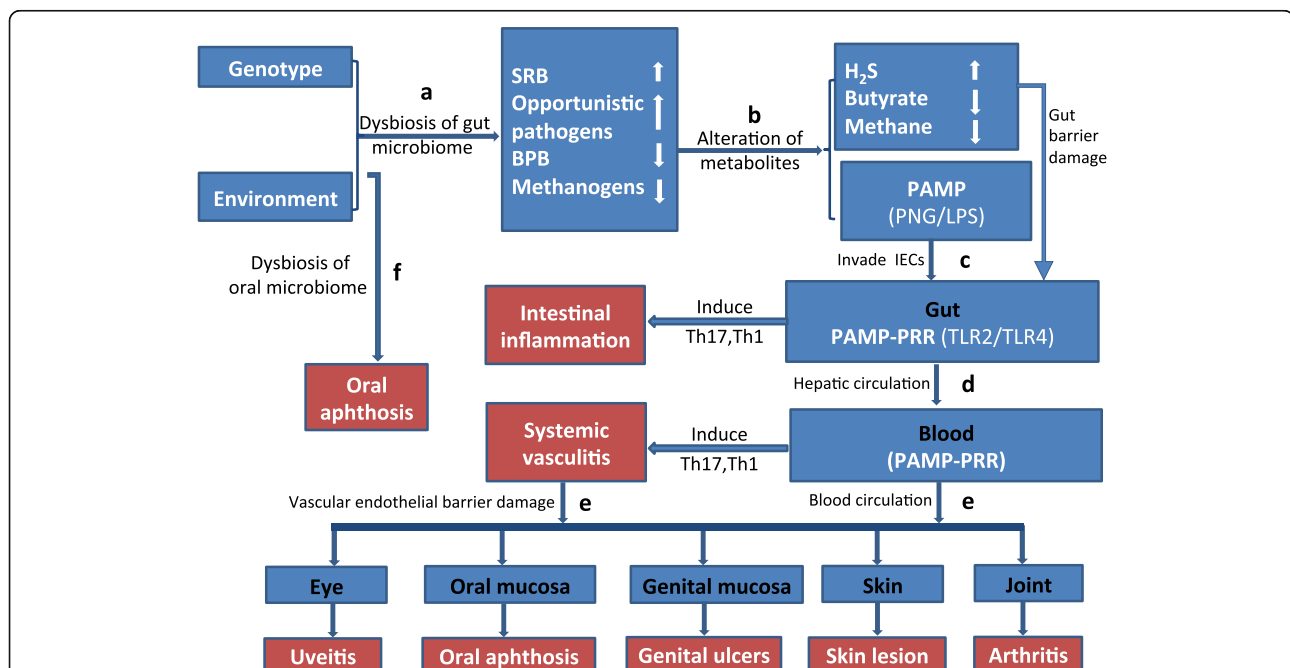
Genotype

Environment

a

Dysbiosis of gut microbiome

SRB
Opportunistic pathogens
BPB
Methanogens

b

Alteration of metabolites

$H_2S$
Butyrate
Methane

Gut barrier damage

PAMP
(PNG/LPS)

Invade IECs

c

Dysbiosis of oral microbiome

f

Oral aphthosis

Intestinal inflammation

Induce
Th17,Th1

Gut
PAMP-PRR (TLR2/TLR4)

Hepatic circulation

d

Systemic vasculitis

Induce
Th17,Th1

Blood
(PAMP-PRR)

Vascular endothelial barrier damage

e

Blood circulation

e

Eye

Oral mucosa

Genital mucosa

Skin

Joint

Uveitis

Oral aphthosis

Genital ulcers

Skin lesion

Arthritis